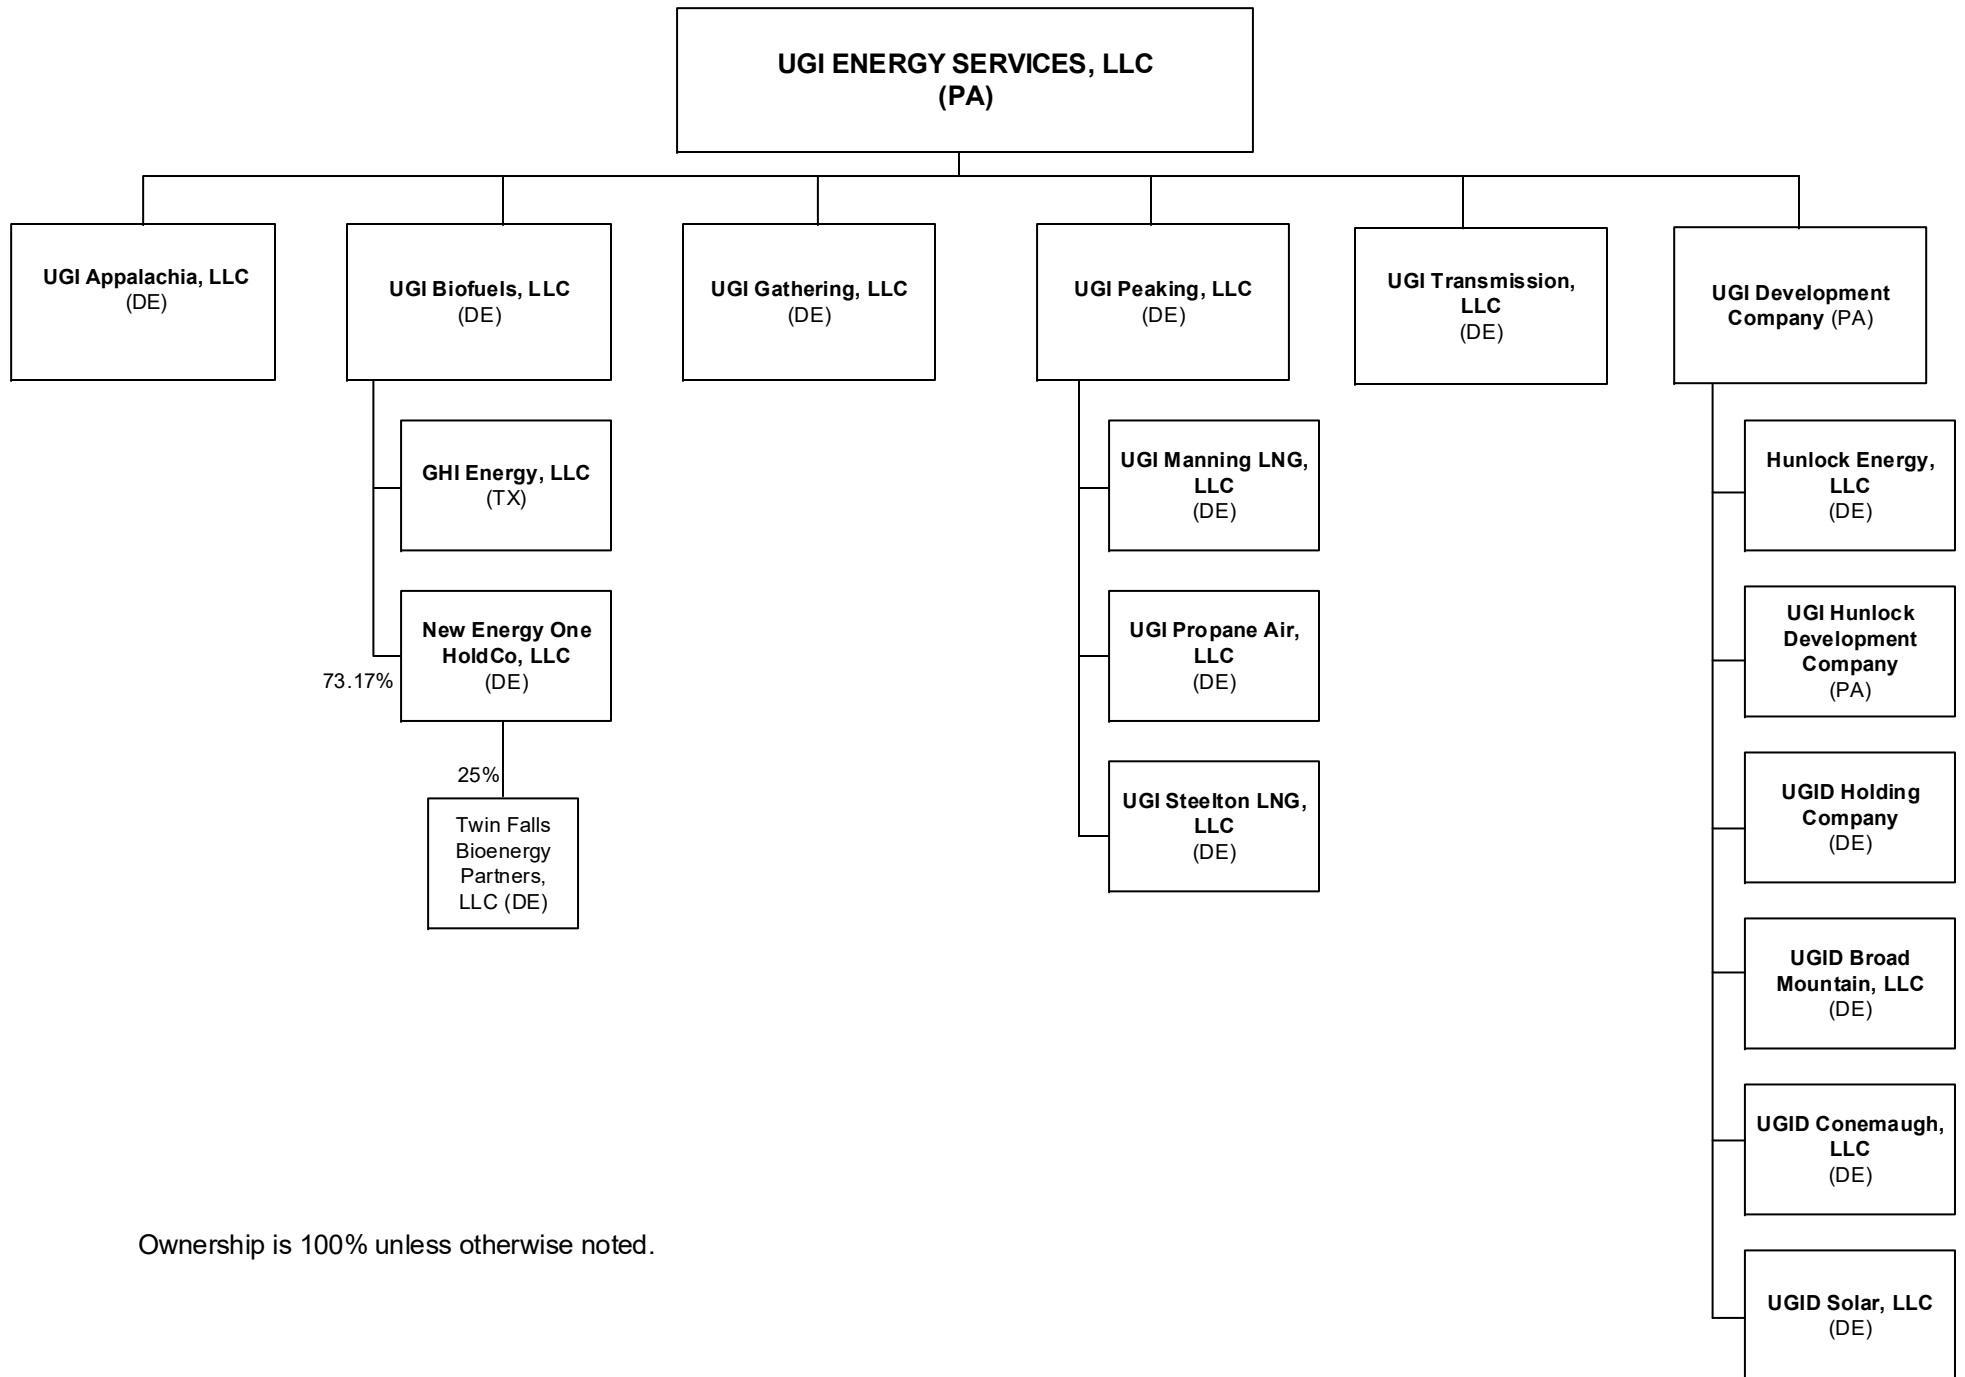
UGI ENERGY SERVICES, LLC
(PA)

UGI Appalachia, LLC
(DE)

UGI Biofuels, LLC
(DE)

UGI Gathering, LLC
(DE)

UGI Peaking, LLC
(DE)

UGI Transmission, LLC
(DE)

UGI Development Company (PA)

GHI Energy, LLC
(TX)

New Energy One HoldCo, LLC
(DE)

73.17%

25%

Twin Falls Bioenergy Partners, LLC (DE)

UGI Manning LNG, LLC
(DE)

UGI Propane Air, LLC
(DE)

UGI Steelton LNG, LLC
(DE)

Hunlock Energy, LLC
(DE)

UGI Hunlock Development Company
(PA)

UGID Holding Company
(DE)

UGID Broad Mountain, LLC
(DE)

UGID Conemaugh, LLC
(DE)

UGID Solar, LLC
(DE)

Ownership is 100% unless otherwise noted.